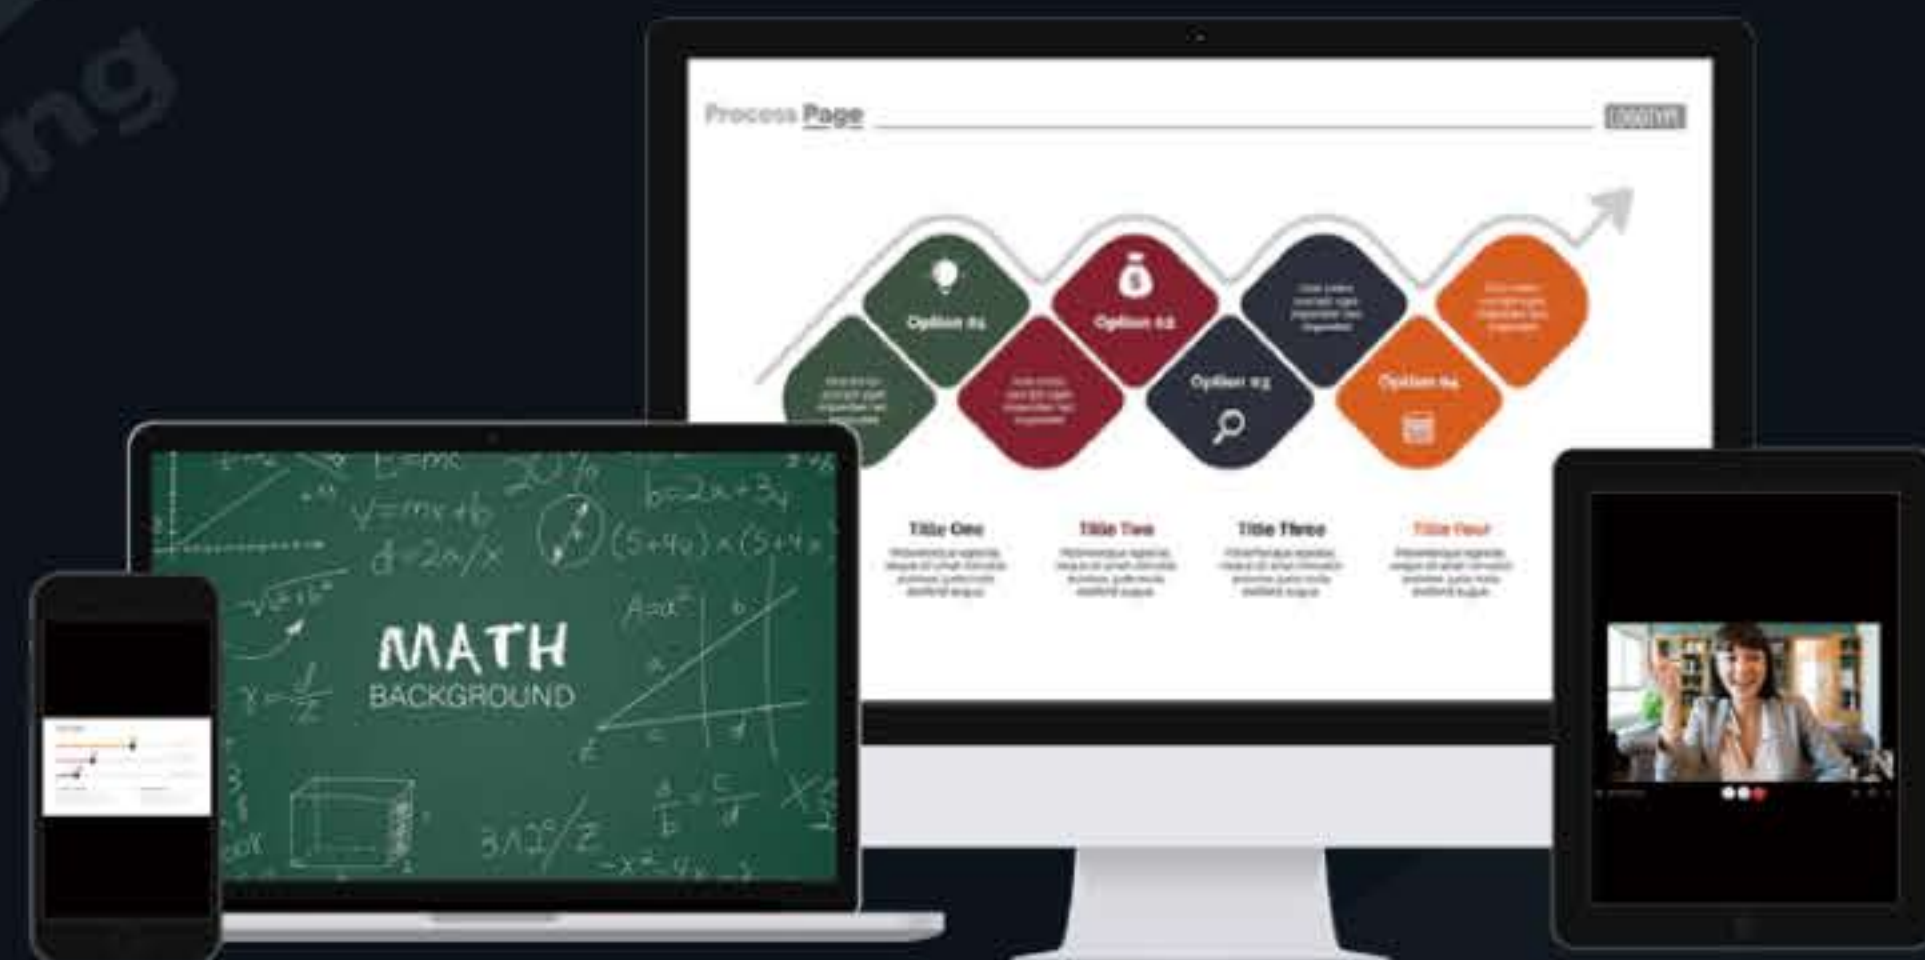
ng

Process Page

LOGOTYPE

Option 01

Option 02

Option 03

Option 04

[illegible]

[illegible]

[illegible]

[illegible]

Title One

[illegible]

Title Two

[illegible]

Title Three

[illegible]

Title Four

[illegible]

$E=mc$

$y=mx+b$

$d=2n/x$

$30\%$

$b=2a+3$

$(5+4v)\times(5+4$

$\sqrt{a^2+b^2}$

$A=a^2$

$\gamma=\frac{1}{2}$

MATH

BACKGROUND

$3\Lambda 1^2/2$

$-x^2-4x$

$\frac{a}{b}=\frac{c}{d}$